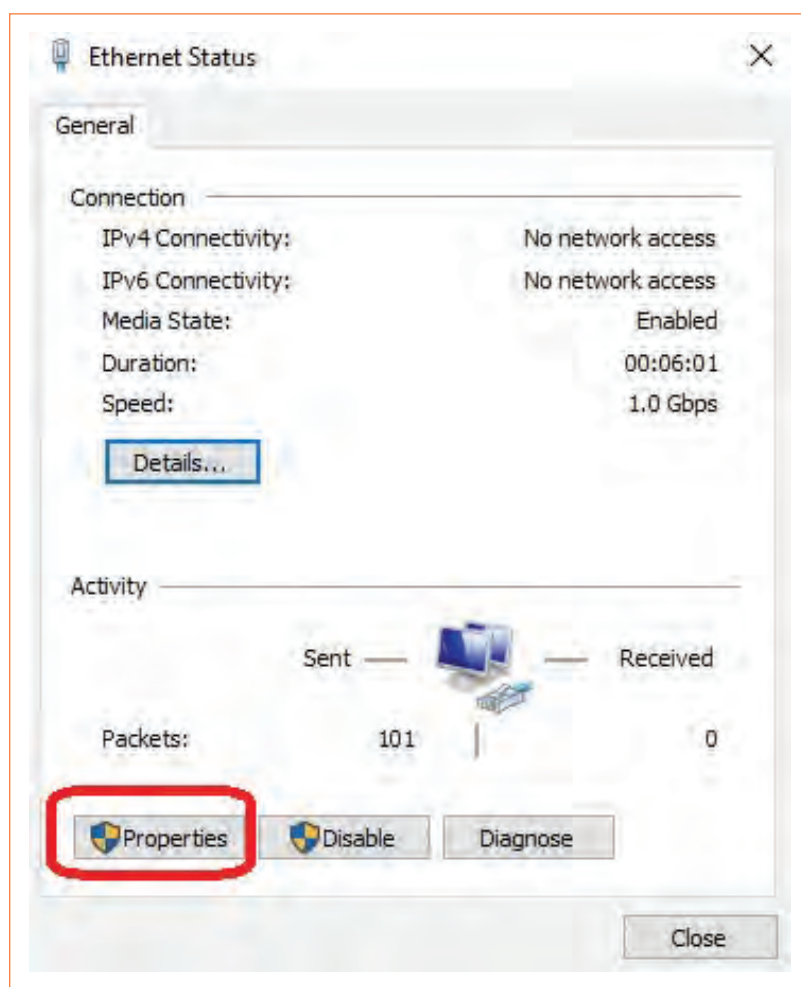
Ethernet Status

General

Connection

| | |
|---|---|
| IPv4 Connectivity: | No network access |
| IPv6 Connectivity: | No network access |
| Media State: | Enabled |
| Duration: | 00:06:01 |
| Speed: | 1.0 Gbps |

Details...

Activity

Sent — — Received

Packets: 101 0

Properties Disable Diagnose

Close